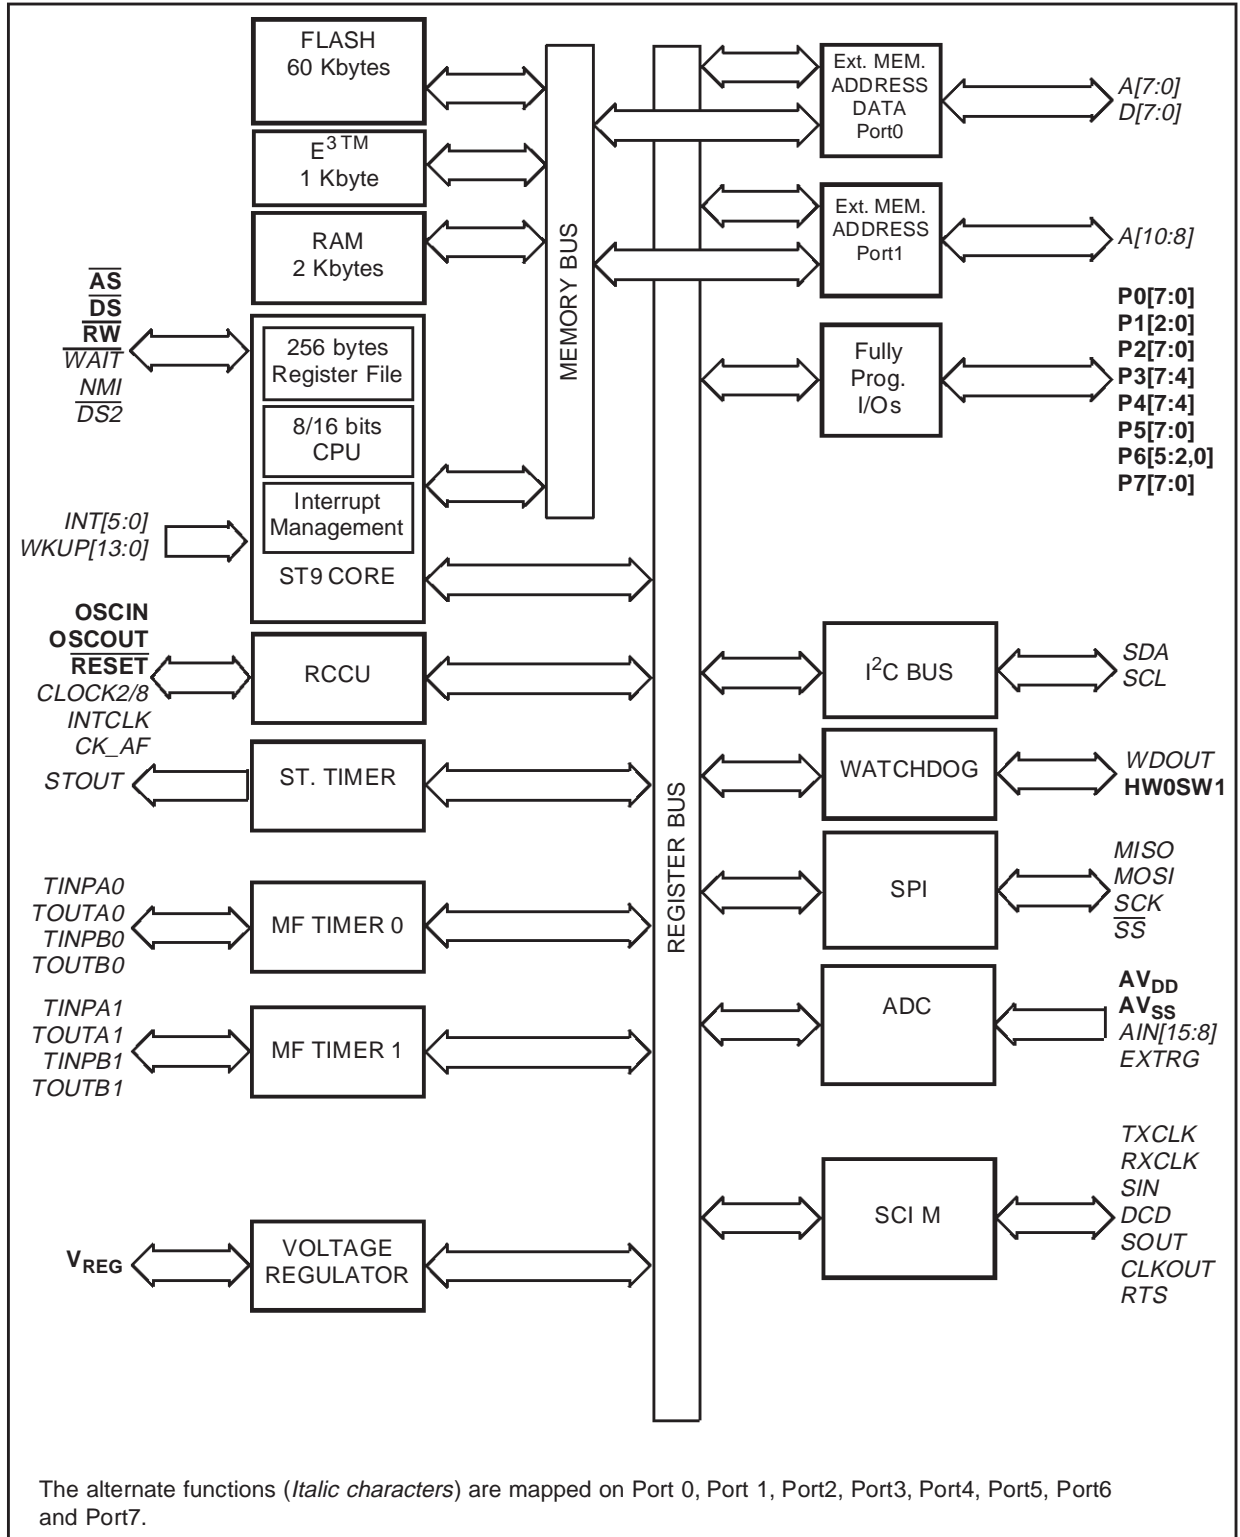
FLASH
60 Kbytes

$E^{3\,TM}$
1 Kbyte

RAM
2 Kbytes

$\overline{AS}$
$\overline{DS}$
$\overline{RW}$
$\overline{WAIT}$
$\overline{NMI}$
$\overline{DS2}$

256 bytes
Register File

8/16 bits
CPU

Interrupt
Management

ST9 CORE

INT[5:0]
WKUP[13:0]

MEMORY BUS

Ext. MEM.
ADDRESS
DATA
Port0

A[7:0]
D[7:0]

Ext. MEM.
ADDRESS
Port1

A[10:8]

Fully
Prog.
I/Os

P0[7:0]
P1[2:0]
P2[7:0]
P3[7:4]
P4[7:4]
P5[7:0]
P6[5:2,0]
P7[7:0]

OSCIN
OSCOUT
$\overline{RESET}$
CLOCK2/8
INTCLK
CK_AF

RCCU

STOUT

ST. TIMER

TINPA0
TOUTA0
TINPB0
TOUTB0

MF TIMER 0

TINPA1
TOUTA1
TINPB1
TOUTB1

MF TIMER 1

$V_{REG}$

VOLTAGE
REGULATOR

REGISTER BUS

$I^2C$ BUS

SDA
SCL

WATCHDOG

WDOUT
HW0SW1

SPI

MISO
MOSI
SCK
$\overline{SS}$

ADC

$AV_{DD}$
$AV_{SS}$
AIN[15:8]
EXTRG

SCI M

TXCLK
RXCLK
SIN
DCD
SOUT
CLKOUT
RTS

The alternate functions (Italic characters) are mapped on Port 0, Port 1, Port2, Port3, Port4, Port5, Port6 and Port7.